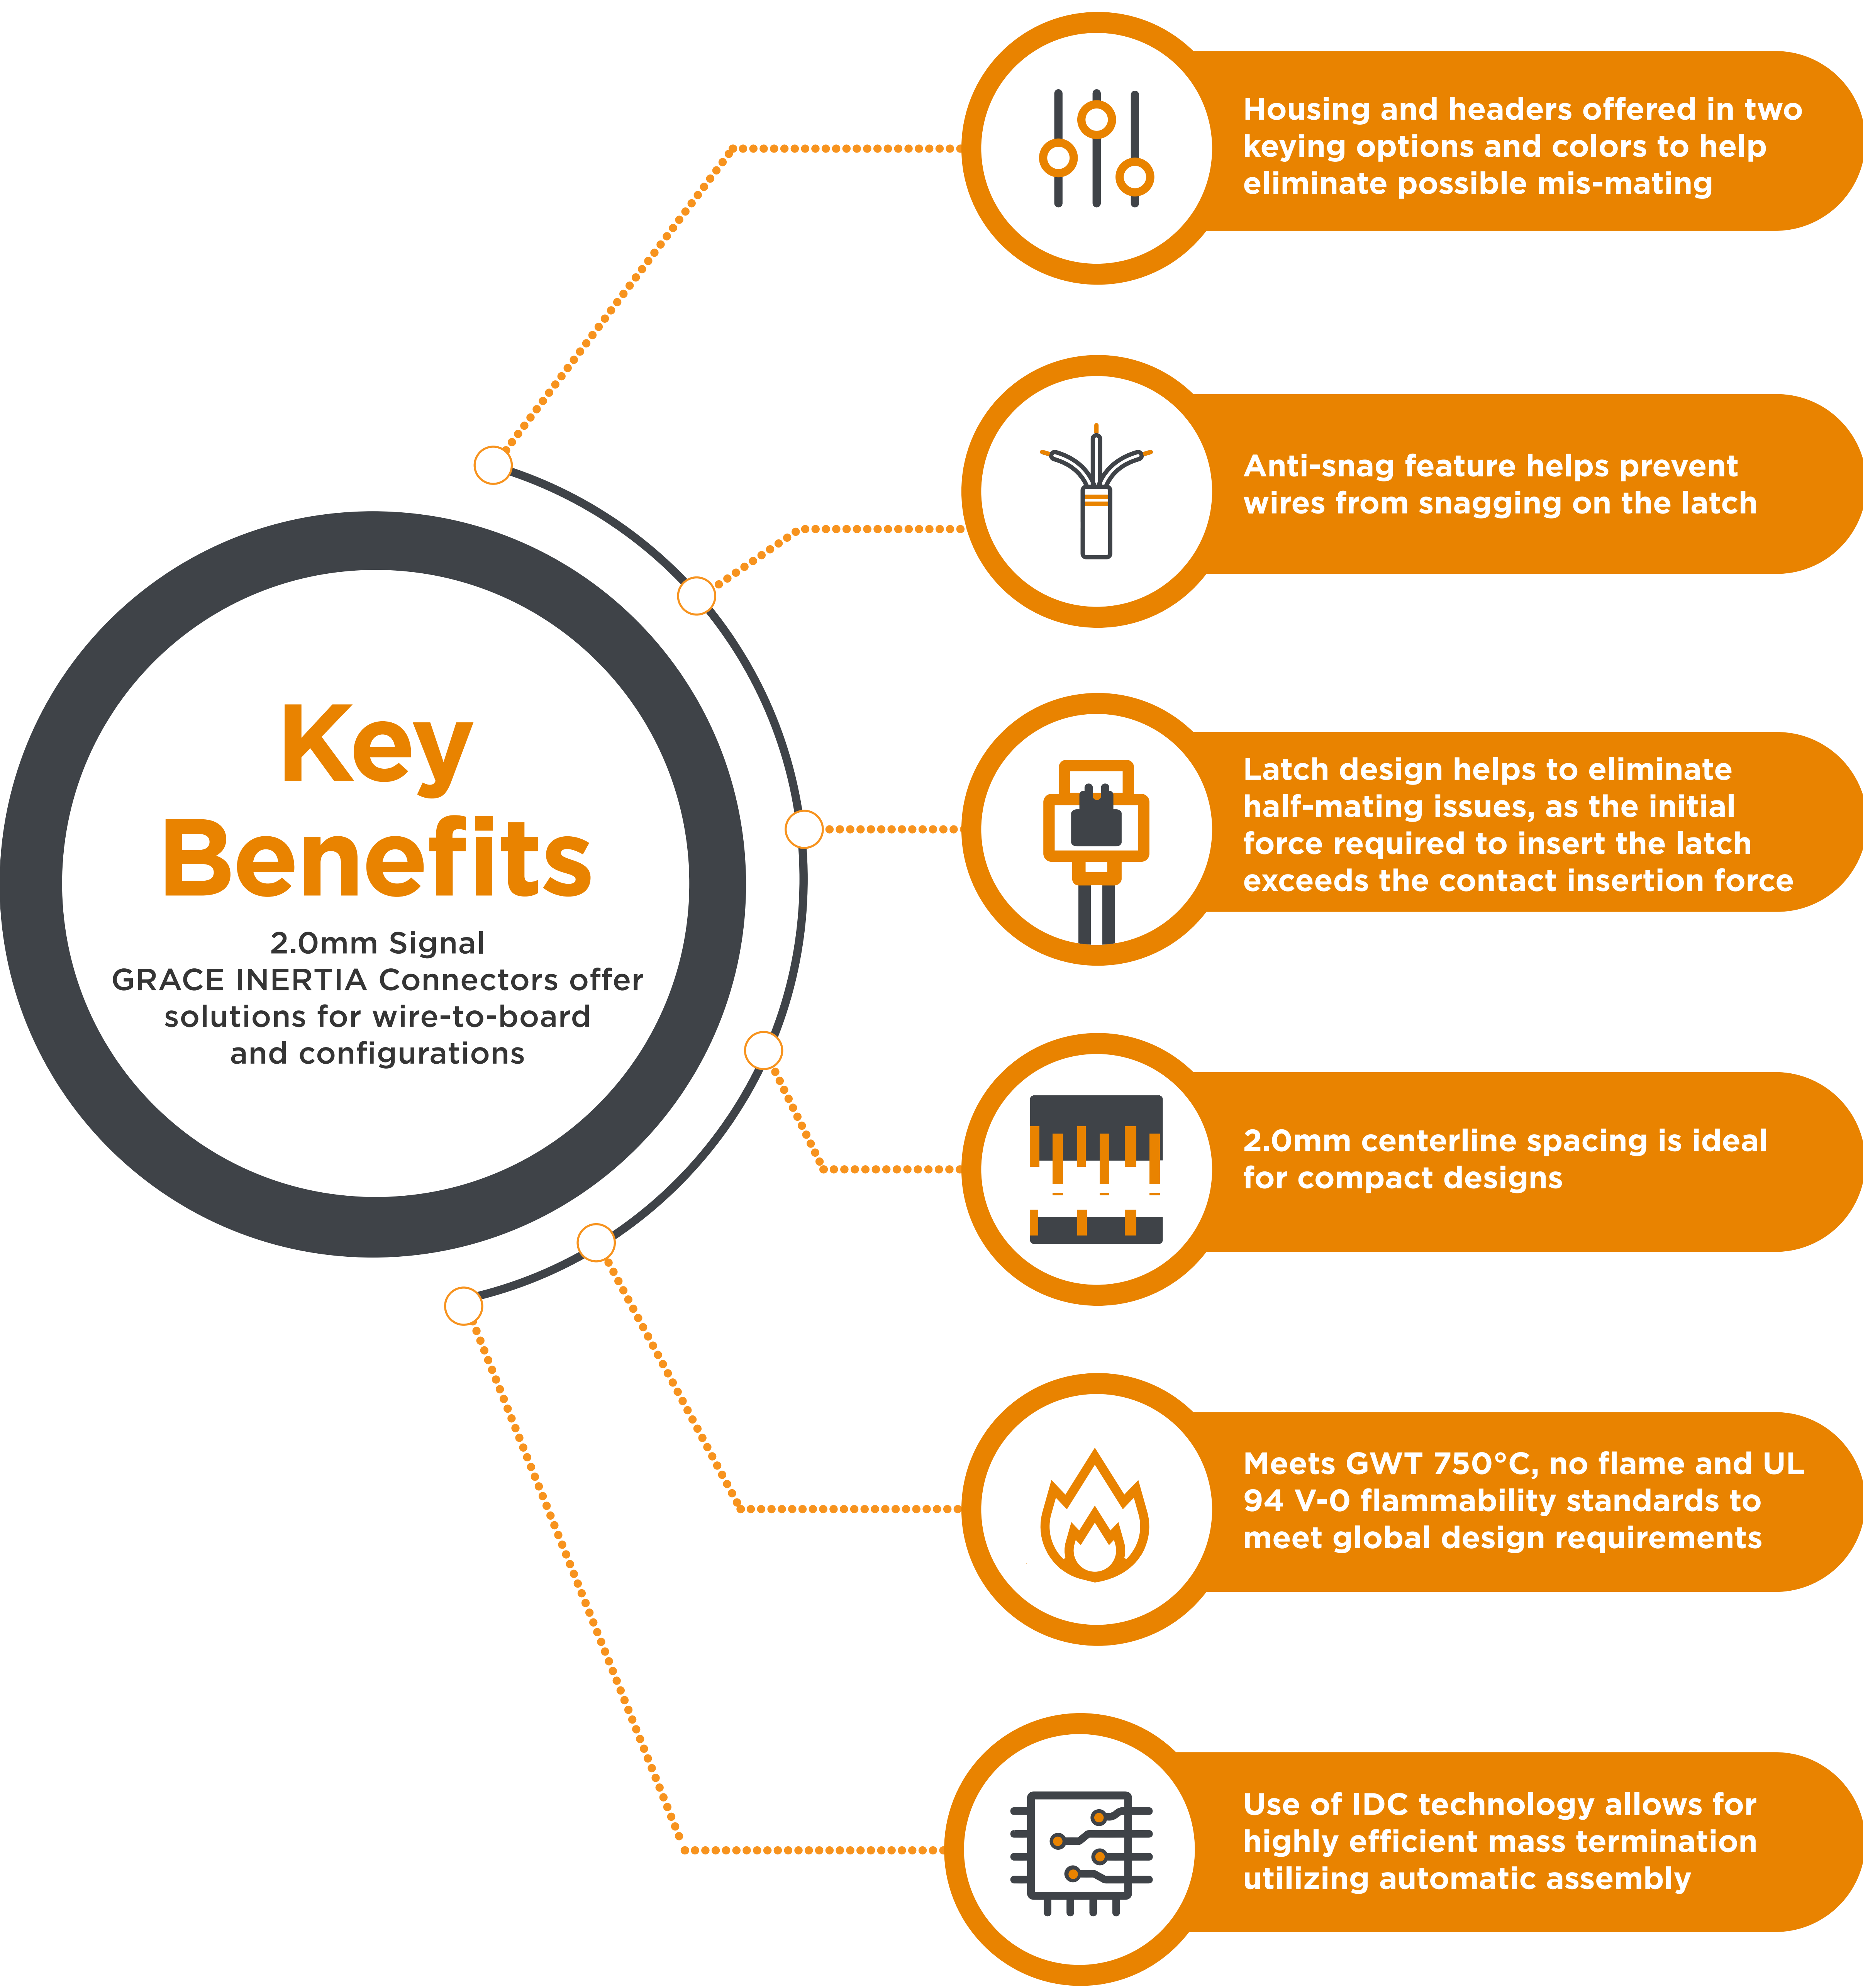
Key Benefits

2.0mm Signal GRACE INERTIA Connectors offer solutions for wire-to-board and configurations

Housing and headers offered in two keying options and colors to help eliminate possible mis-mating

Anti-snag feature helps prevent wires from snagging on the latch

Latch design helps to eliminate half-mating issues, as the initial force required to insert the latch exceeds the contact insertion force

2.0mm centerline spacing is ideal for compact designs

Meets GWT 750°C, no flame and UL 94 V-0 flammability standards to meet global design requirements

Use of IDC technology allows for highly efficient mass termination utilizing automatic assembly